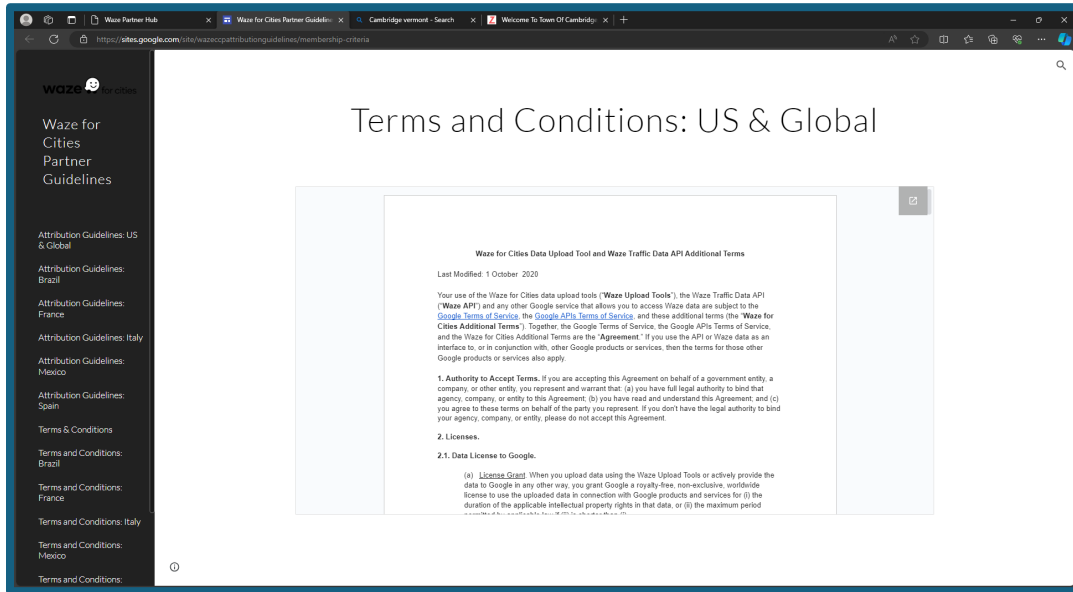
Waze Partner Hub
Waze for Cities Partner Guideline
Cambridge vermont - Search
Welcome To Town Of Cambridge
https://sites.google.com/site/wazeccpattributionguidelines/membership-criteria

waze for cities

Waze for Cities Partner Guidelines

Attribution Guidelines: US & Global

Attribution Guidelines: Brazil

Attribution Guidelines: France

Attribution Guidelines: Italy

Attribution Guidelines: Mexico

Attribution Guidelines: Spain

Terms & Conditions

Terms and Conditions: Brazil

Terms and Conditions: France

Terms and Conditions: Italy

Terms and Conditions: Mexico

Terms and Conditions:

Terms and Conditions: US & Global

Waze for Cities Data Upload Tool and Waze Traffic Data API Additional Terms

Last Modified: 1 October 2020

Your use of the Waze for Cities data upload tools ("**Waze Upload Tools**"), the Waze Traffic Data API ("**Waze API**") and any other Google service that allows you to access Waze data are subject to the Google Terms of Service, the Google APIs Terms of Service, and these additional terms (the "**Waze for Cities Additional Terms**"). Together, the Google Terms of Service, the Google APIs Terms of Service, and the Waze for Cities Additional Terms are the "**Agreement**." If you use the API or Waze data as an interface to, or in conjunction with, other Google products or services, then the terms for those other Google products or services also apply.

**1. Authority to Accept Terms.** If you are accepting this Agreement on behalf of a government entity, a company, or other entity, you represent and warrant that: (a) you have full legal authority to bind that agency, company, or entity to this Agreement; (b) you have read and understand this Agreement; and (c) you agree to these terms on behalf of the party you represent. If you don't have the legal authority to bind your agency, company, or entity, please do not accept this Agreement.

**2. Licenses.**

**2.1. Data License to Google.**

(a) License Grant. When you upload data using the Waze Upload Tools or actively provide the data to Google in any other way, you grant Google a royalty-free, non-exclusive, worldwide license to use the uploaded data in connection with Google products and services for (i) the duration of the applicable intellectual property rights in that data, or (ii) the maximum period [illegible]